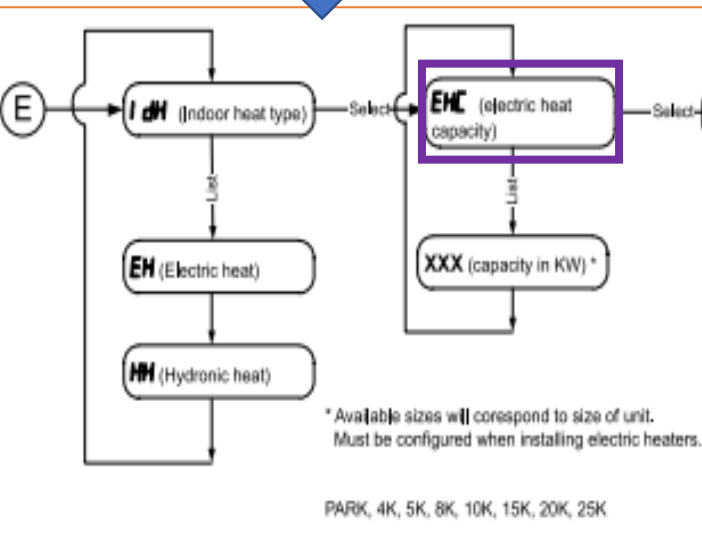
E

IdH (Indoor heat type)

Select

List

EH (Electric heat)

HH (Hydronic heat)

EHC (electric heat capacity)

Select

List

XXX (capacity in KW) *

* Available sizes will corespond to size of unit. Must be configured when installing electric heaters.

PARK, 4K, 5K, 8K, 10K, 15K, 20K, 25K